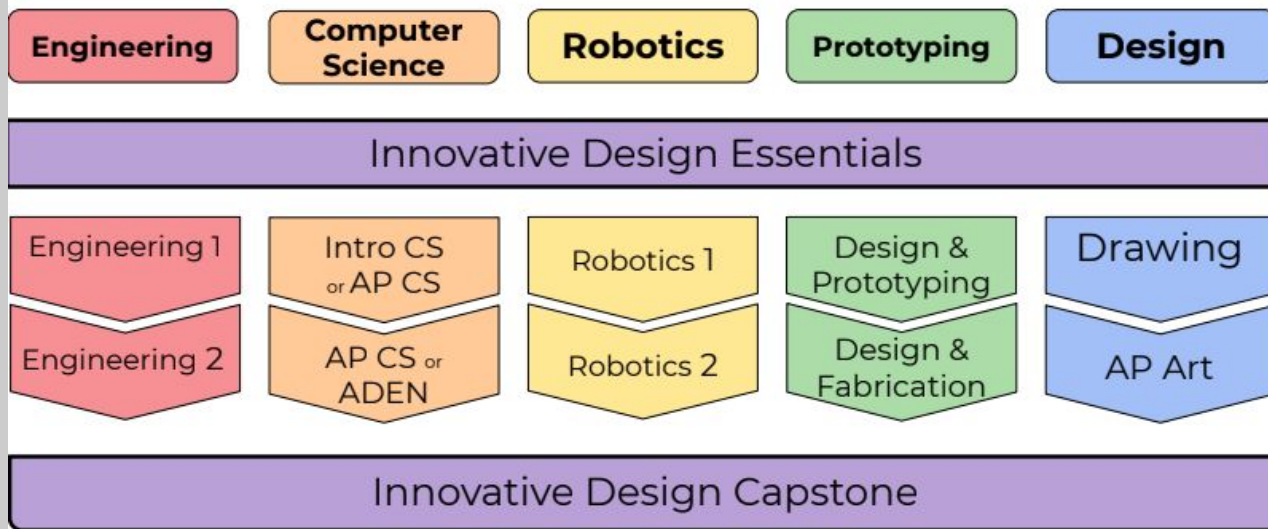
Engineering

Computer Science

Robotics

Prototyping

Design

Innovative Design Essentials

Engineering 1

Engineering 2

Intro CS or AP CS

AP CS or ADEN

Robotics 1

Robotics 2

Design & Prototyping

Design & Fabrication

Drawing

AP Art

Innovative Design Capstone